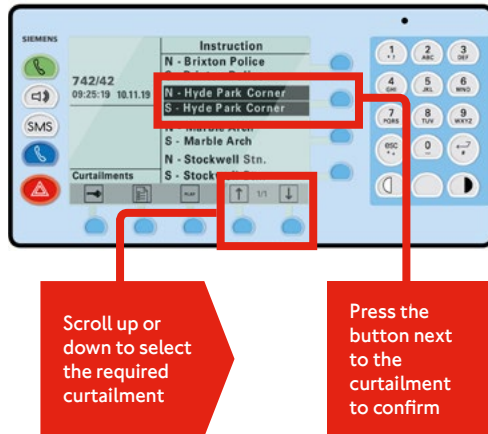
SIEMENS

SMS

742/42
09:25:19 10.11.19

Instruction
N - Brixton Police
N - Hyde Park Corner
S - Hyde Park Corner
S - Marble Arch
N - Stockwell Stn.
S - Stock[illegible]

Curtailments

PLAY

1/1

1
2 ABC
3 DEF
4 GHI
5 JKL
6 MNO
7 PQRS
8 TUV
9 WXYZ
esc
0

Scroll up or down to select the required curtailment

Press the button next to the curtailment to confirm